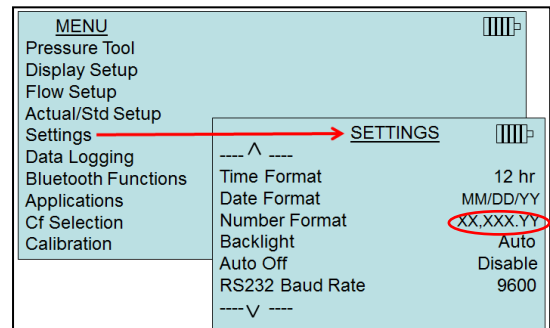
MENU
Pressure Tool
Display Setup
Flow Setup
Actual/Std Setup
Settings
Data Logging
Bluetooth Functions
Applications
Cf Selection
Calibration

SETTINGS
---- ^ ----
| | |
|---|---|
| Time Format | 12 hr |
| Date Format | MM/DD/YY |
| Number Format | XX,XXX.YY |
| Backlight | Auto |
| Auto Off | Disable |
| RS232 Baud Rate | 9600 |

---- v ----